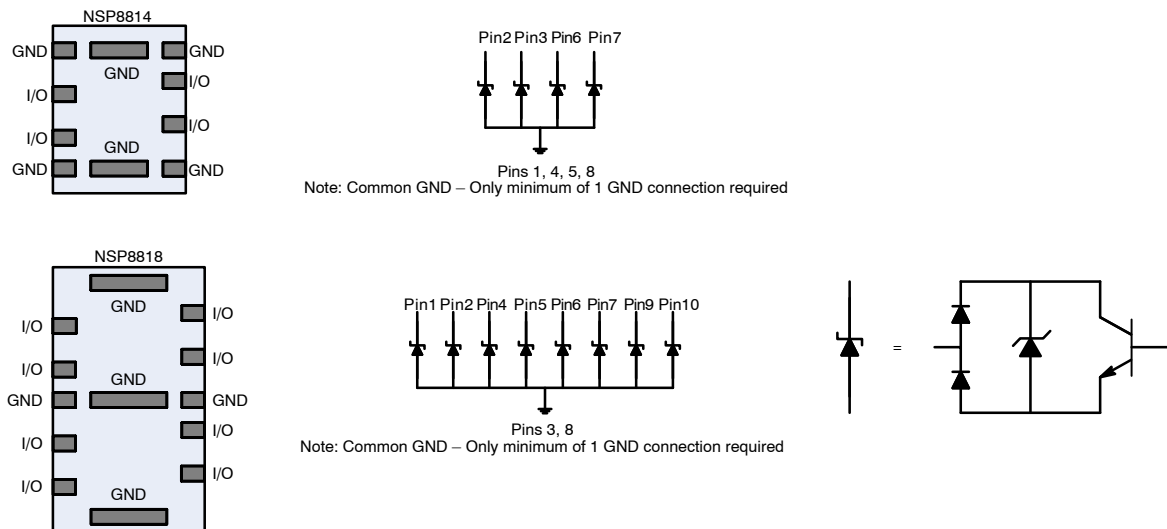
NSP8814

GND
GND
GND
I/O
I/O
I/O
I/O
GND
GND
GND

Pin2 Pin3 Pin6 Pin7

Pins 1, 4, 5, 8
Note: Common GND – Only minimum of 1 GND connection required

NSP8818

GND
I/O
I/O
I/O
I/O
GND
GND
GND
I/O
I/O
I/O
I/O
GND

Pin1 Pin2 Pin4 Pin5 Pin6 Pin7 Pin9 Pin10

Pins 3, 8
Note: Common GND – Only minimum of 1 GND connection required

=